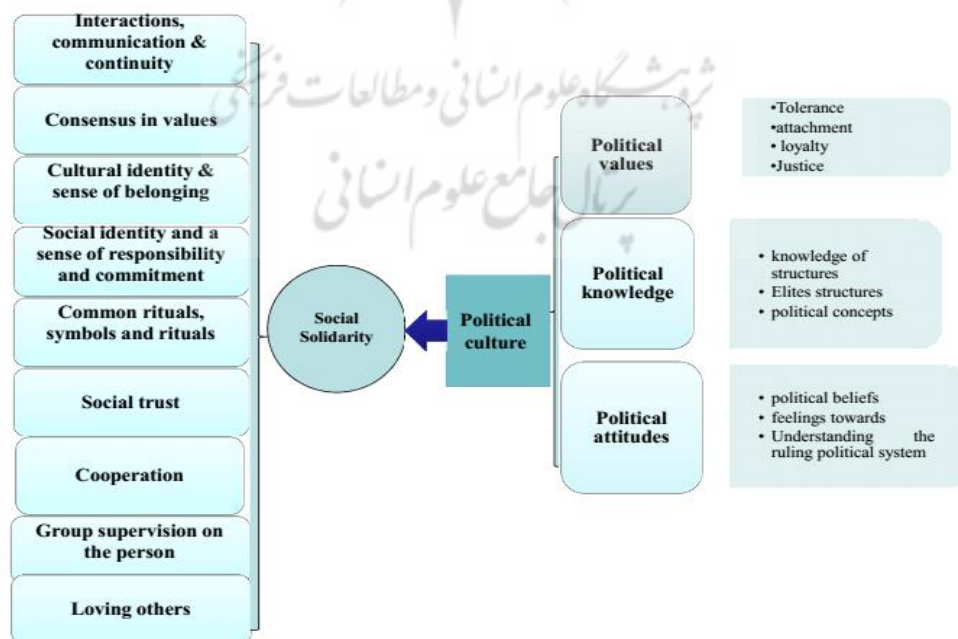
Interactions, communication & continuity

Consensus in values

Cultural identity & sense of belonging

Social identity and a sense of responsibility and commitment

Common rituals, symbols and rituals

Social trust

Cooperation

Group supervision on the person

Loving others

پژوهشگاه علوم انسانی و مطالعات فرهنگی
پرتال جامع علوم انسانی

Social Solidarity

Political culture

Political values

•Tolerance
•attachment
• loyalty
•Justice

Political knowledge

• knowledge of structures
• Elites structures
• political concepts

Political attitudes

• political beliefs
• feelings towards
• Understanding the ruling political system